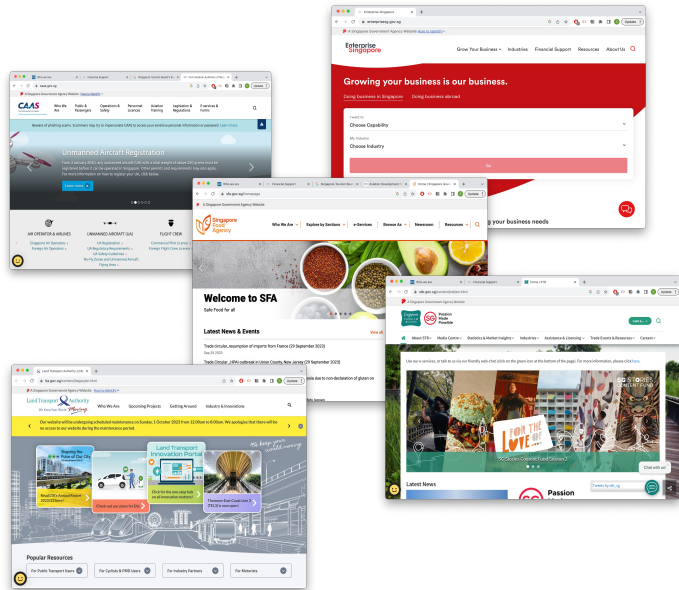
Enterprise Singapore
enterprisesg.gov.sg
A Singapore Government Agency Website
Enterprise Singapore
Grow Your Business
Industries
Financial Support
Resources
About Us
Growing your business is our business.
Doing business in Singapore
Doing business abroad
I need to
Choose Capability
My industry
Choose Industry
Go
your business needs

CAAS
caas.gov.sg
A Singapore Government Agency Website
Who We Are
Public & Passengers
Operations & Safety
Personnel Licences
Aviation Training
Legislation & Regulations
E-services & Forms
Unmanned Aircraft Registration
Learn more
AIR OPERATOR & AIRLINES
UNMANNED AIRCRAFT (UA)
FLIGHT CREW

sfa.gov.sg
A Singapore Government Agency Website
Singapore Food Agency
Who We Are
Explore by Sectors
e-Services
Browse As
Newsroom
Resources
Welcome to SFA
Safe Food for all
Latest News & Events
View all
Trade circular_resumption of imports from France (29 September 2023)
Trade Circular_HPAI outbreak in Union County, New Jersey (29 September 2023)

A Singapore Government Agency Website
Singapore Passion Made Possible
About STB
Media Centre
Statistics & Market Insights
Industries
Assistance & Licensing
Trade Events & Resources
Careers
FOR THE LOVE OF
SG STORIES CONTENT FUND
Chat with us!
Latest News
Passion

Land Transport Authority
lta.gov.sg
A Singapore Government Agency Website
Land Transport Authority
We Keep Your World Moving
Who We Are
Upcoming Projects
Getting Around
Industry & Innovations
Land Transport Innovation Portal
Popular Resources
For Public Transport Users
For Cyclists & PMD Users
For Industry Partners
For Motorists